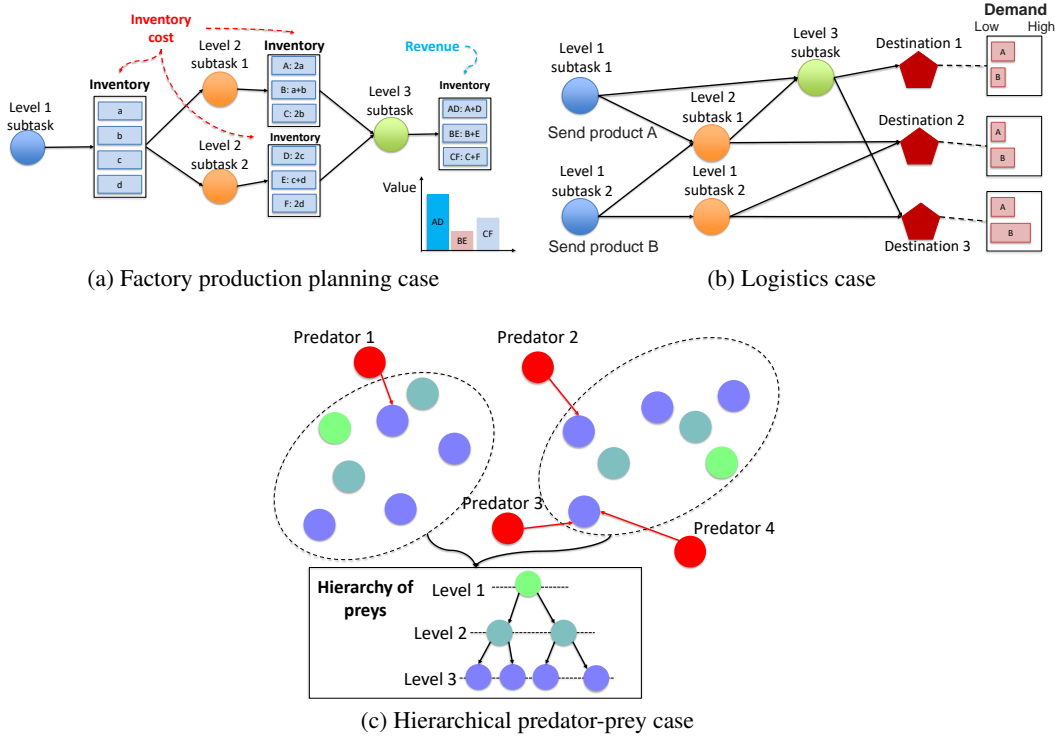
Inventory cost

Level 1 subtask

Inventory
a
b
c
d

Level 2 subtask 1

Inventory
A: 2a
B: a+b
C: 2b

Level 2 subtask 2

Inventory
D: 2c
E: c+d
F: 2d

Level 3 subtask

Revenue

Inventory
AD: A+D
BE: B+E
CF: C+F

Value
AD
BE
CF

(a) Factory production planning case

Level 1 subtask 1
Send product A

Level 1 subtask 2
Send product B

Level 2 subtask 1

Level 1 subtask 2

Level 3 subtask

Destination 1
Destination 2
Destination 3

Demand
Low High
A
B
A
B
A
B

(b) Logistics case

Predator 1
Predator 2
Predator 3
Predator 4

Hierarchy of preys
Level 1
Level 2
Level 3

(c) Hierarchical predator-prey case